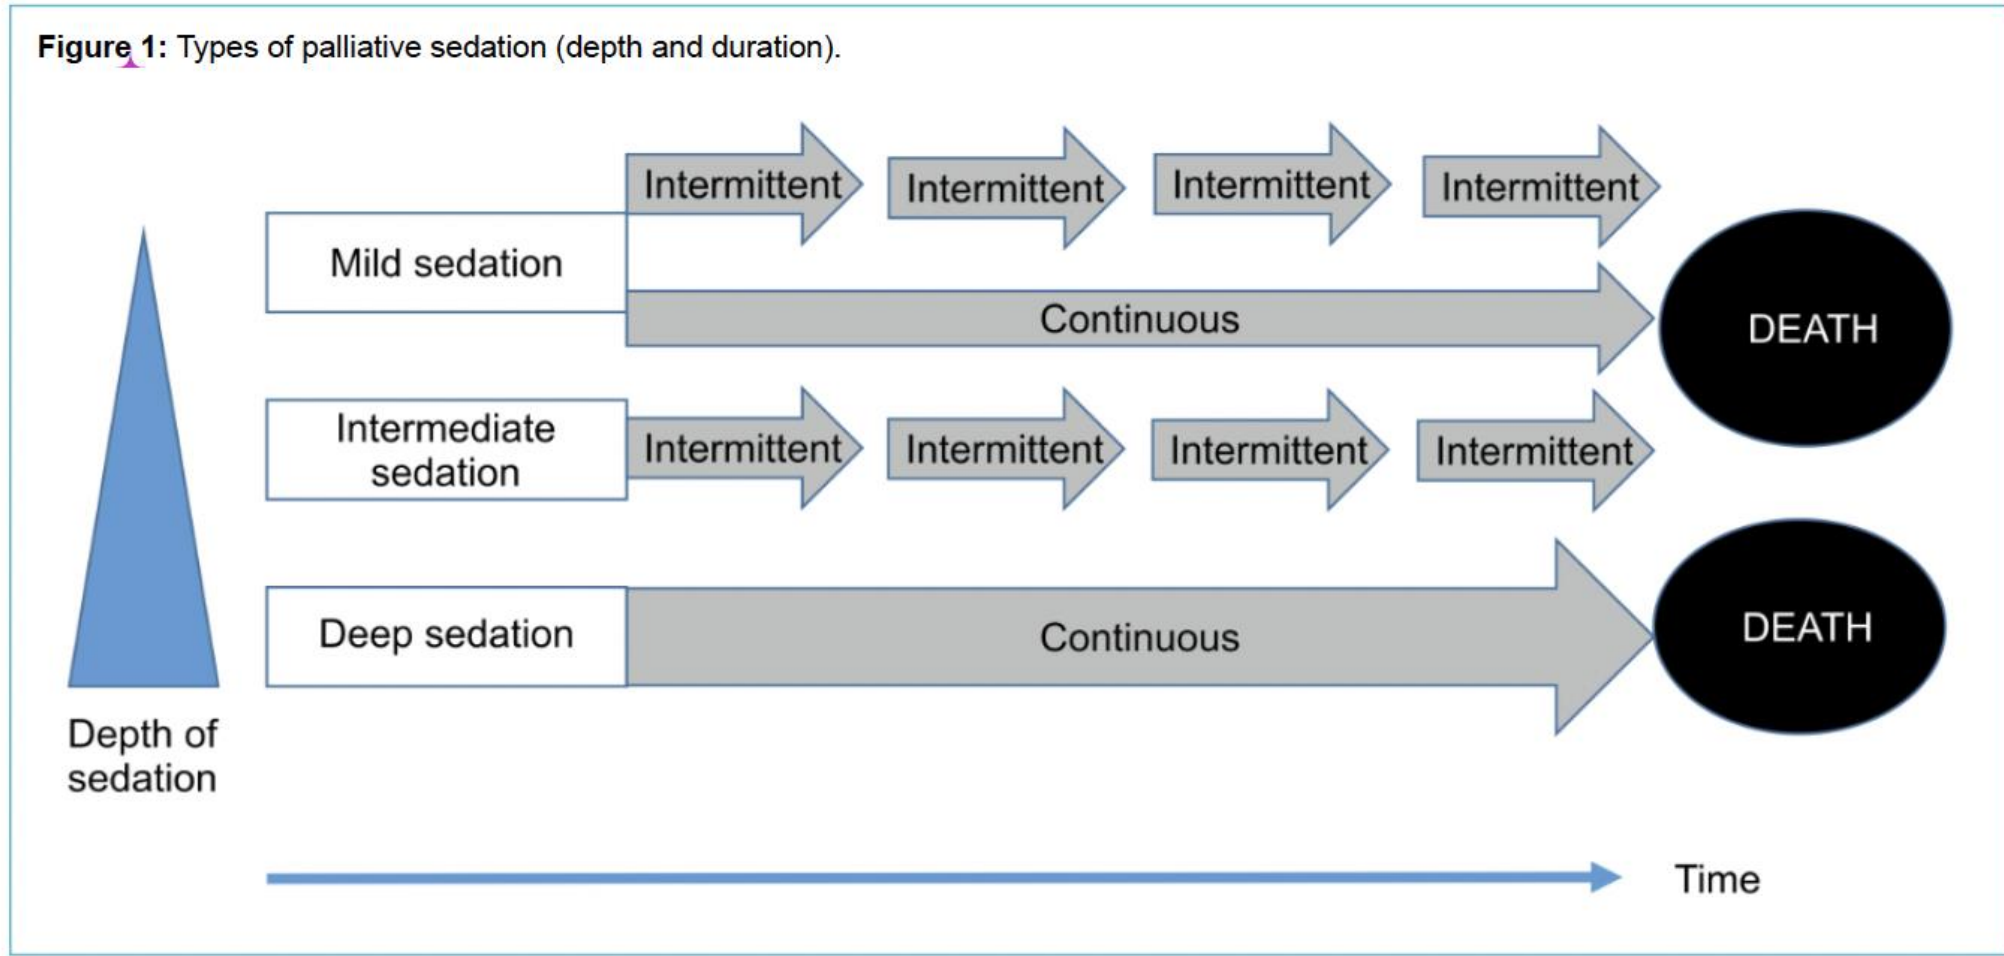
**Figure 1:** Types of palliative sedation (depth and duration).

Mild sedation

Intermittent Intermittent Intermittent Intermittent

Continuous

DEATH

Intermediate sedation

Intermittent Intermittent Intermittent Intermittent

Deep sedation

Continuous

DEATH

Depth of sedation

Time